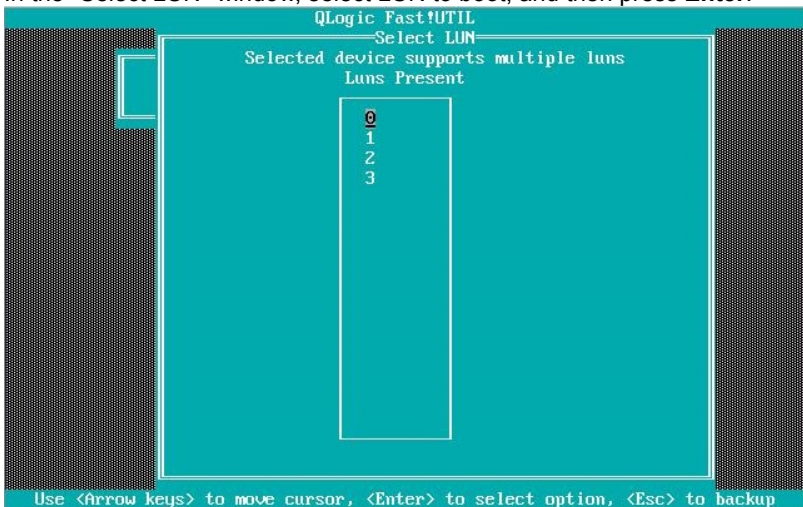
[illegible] "Select LUN" window, select LUN to boot, and then press Enter.

QLogic Fast!UTIL

Select LUN

Selected device supports multiple luns

Luns Present

0
1
2
3

Use <Arrow keys> to move cursor, <Enter> to select option, <Esc> to backup